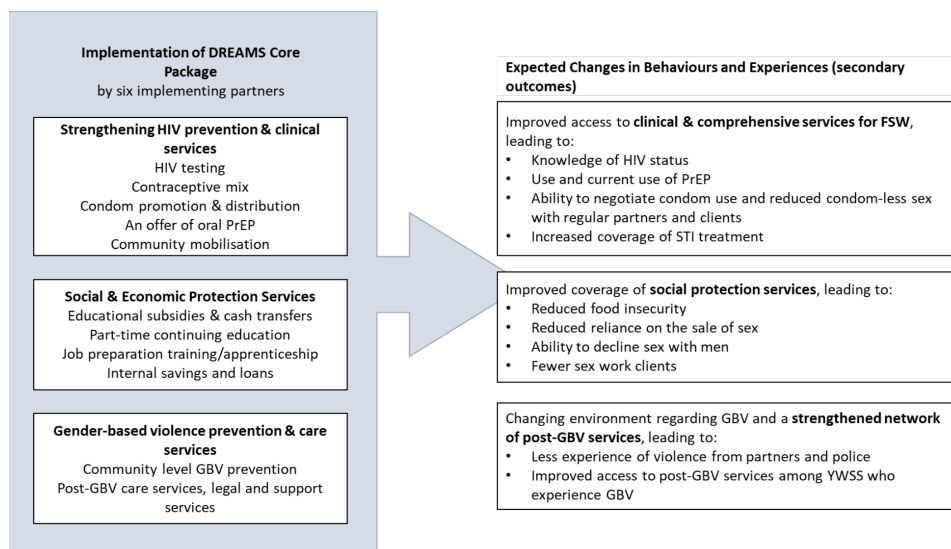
**Implementation of DREAMS Core Package**
by six implementing partners

**Strengthening HIV prevention & clinical services**
HIV testing
Contraceptive mix
Condom promotion & distribution
An offer of oral PrEP
Community mobilisation

**Social & Economic Protection Services**
Educational subsidies & cash transfers
Part-time continuing education
Job preparation training/apprenticeship
Internal savings and loans

**Gender-based violence prevention & care services**
Community level GBV prevention
Post-GBV care services, legal and support services

**Expected Changes in Behaviours and Experiences (secondary outcomes)**

Improved access to **clinical & comprehensive services for FSW**, leading to:
• Knowledge of HIV status
• Use and current use of PrEP
• Ability to negotiate condom use and reduced condom-less sex with regular partners and clients
• Increased coverage of STI treatment

Improved coverage of **social protection services**, leading to:
• Reduced food insecurity
• Reduced reliance on the sale of sex
• Ability to decline sex with men
• Fewer sex work clients

Changing environment regarding GBV and a **strengthened network of post-GBV services**, leading to:
• Less experience of violence from partners and police
• Improved access to post-GBV services among YWSS who experience GBV